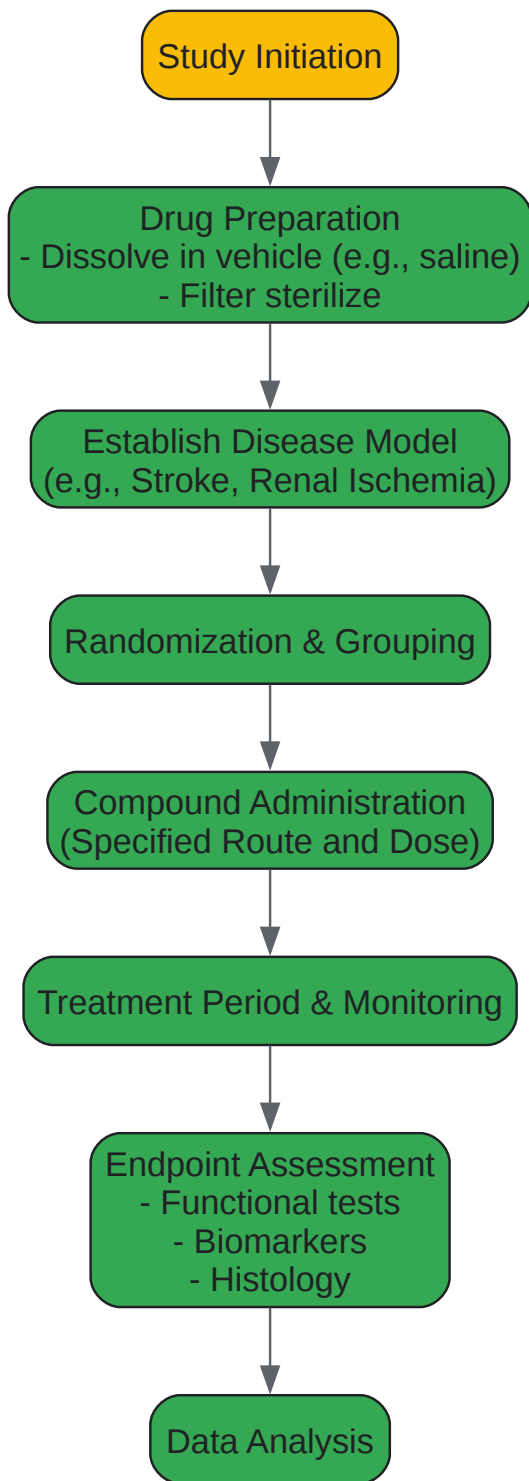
Study Initiation

Drug Preparation
- Dissolve in vehicle (e.g., saline)
- Filter sterilize

Establish Disease Model
(e.g., Stroke, Renal Ischemia)

Randomization & Grouping

Compound Administration
(Specified Route and Dose)

Treatment Period & Monitoring

Endpoint Assessment
- Functional tests
- Biomarkers
- Histology

Data Analysis